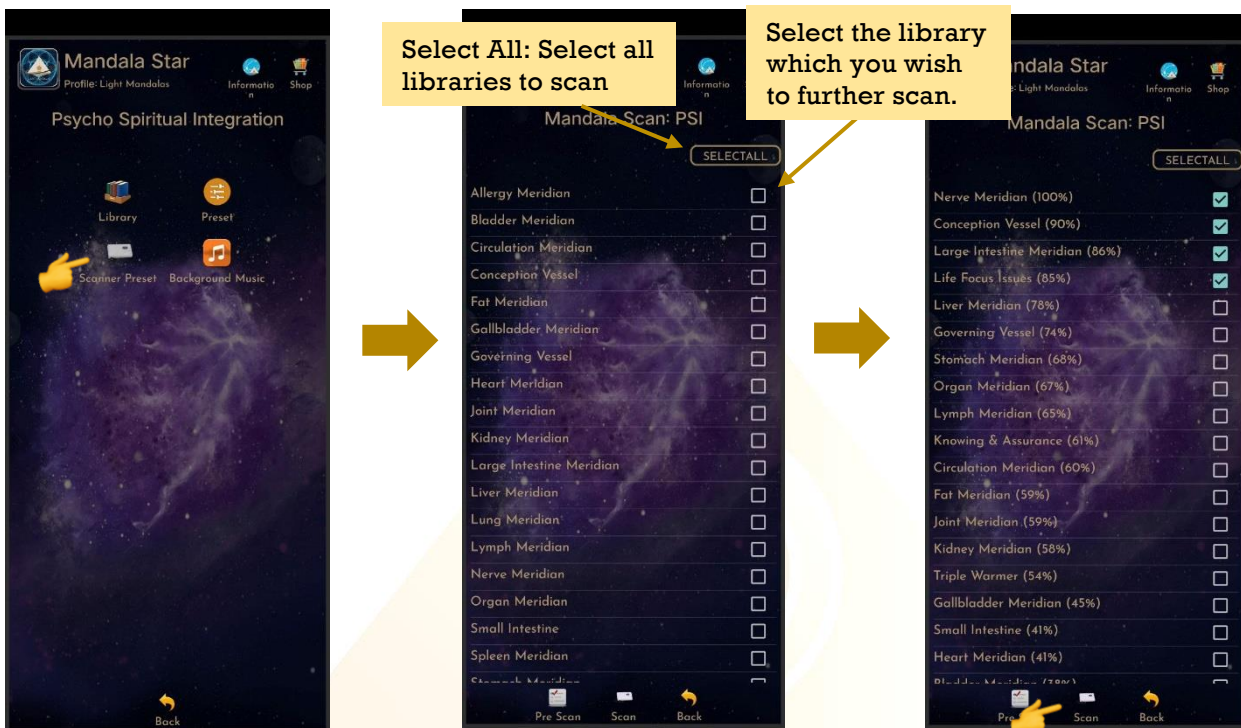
Mandala Star
Profile: Light Mandalas
Information
Shop
Psycho Spiritual Integration
Library
Preset
Scanner Preset
Background Music
Back

Select All: Select all libraries to scan

Select the library which you wish to further scan.

Information
Mandala Scan: PSI
SELECTALL
Allergy Meridian
Bladder Meridian
Circulation Meridian
Conception Vessel
Fat Meridian
Gallbladder Meridian
Governing Vessel
Heart Meridian
Joint Meridian
Kidney Meridian
Large Intestine Meridian
Liver Meridian
Lung Meridian
Lymph Meridian
Nerve Meridian
Organ Meridian
Small Intestine
Spleen Meridian
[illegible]
Pre Scan
Scan
Back

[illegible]ndala Star
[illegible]: Light Mandalas
Information
Shop
Mandala Scan: PSI
SELECTALL
Nerve Meridian (100%)
Conception Vessel (90%)
Large Intestine Meridian (86%)
Life Focus Issues (85%)
Liver Meridian (78%)
Governing Vessel (74%)
Stomach Meridian (68%)
Organ Meridian (67%)
Lymph Meridian (65%)
Knowing & Assurance (61%)
Circulation Meridian (60%)
Fat Meridian (59%)
Joint Meridian (59%)
Kidney Meridian (58%)
Triple Warmer (54%)
Gallbladder Meridian (45%)
Small Intestine (41%)
Heart Meridian (41%)
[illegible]
Pre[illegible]
Scan
Back